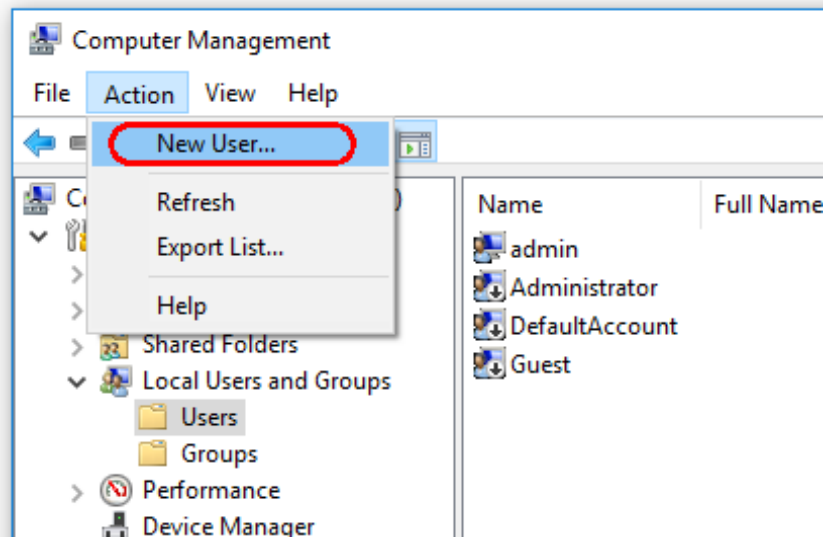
Computer Management

File Action View Help

New User...

Refresh

Export List...

Help

Co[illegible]

Shared Folders

Local Users and Groups

Users

Groups

Performance

Device Manager

| Name | Full Name |
|---|---|
| admin | |
| Administrator | |
| DefaultAccount | |
| Guest | |